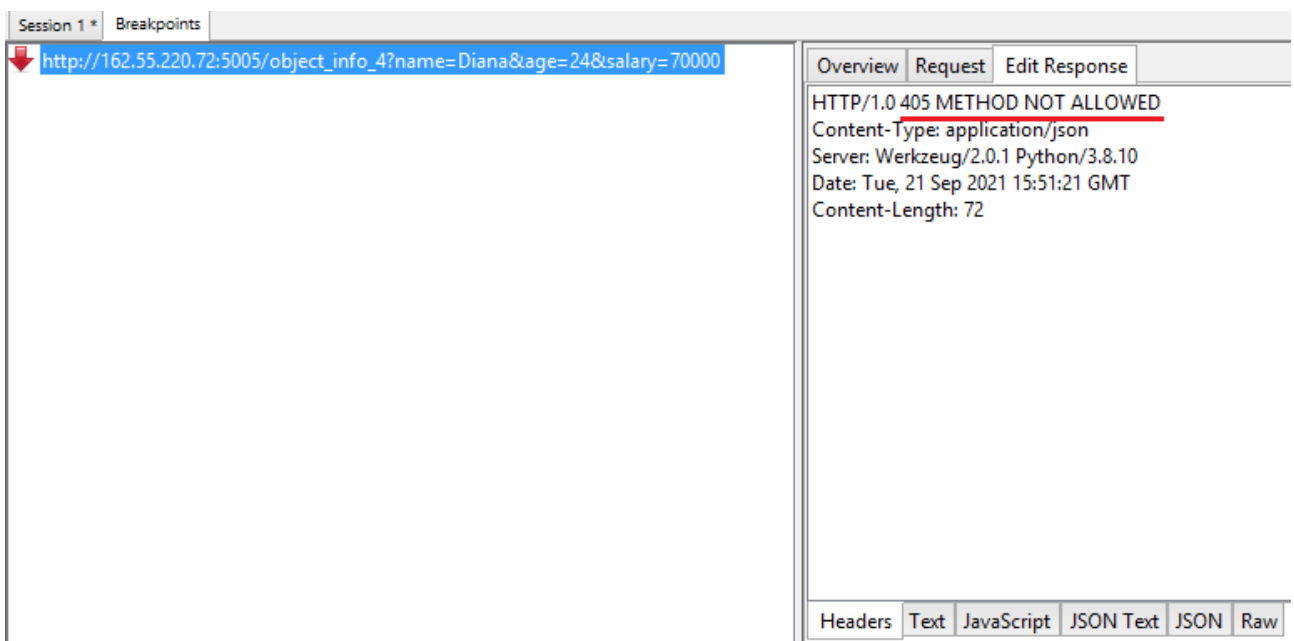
Session 1 * Breakpoints

http://162.55.220.72:5005/object_info_4?name=Diana&age=24&salary=70000

Overview Request Edit Response

HTTP/1.0 405 METHOD NOT ALLOWED
Content-Type: application/json
Server: Werkzeug/2.0.1 Python/3.8.10
Date: Tue, 21 Sep 2021 15:51:21 GMT
Content-Length: 72

Headers Text JavaScript JSON Text JSON Raw